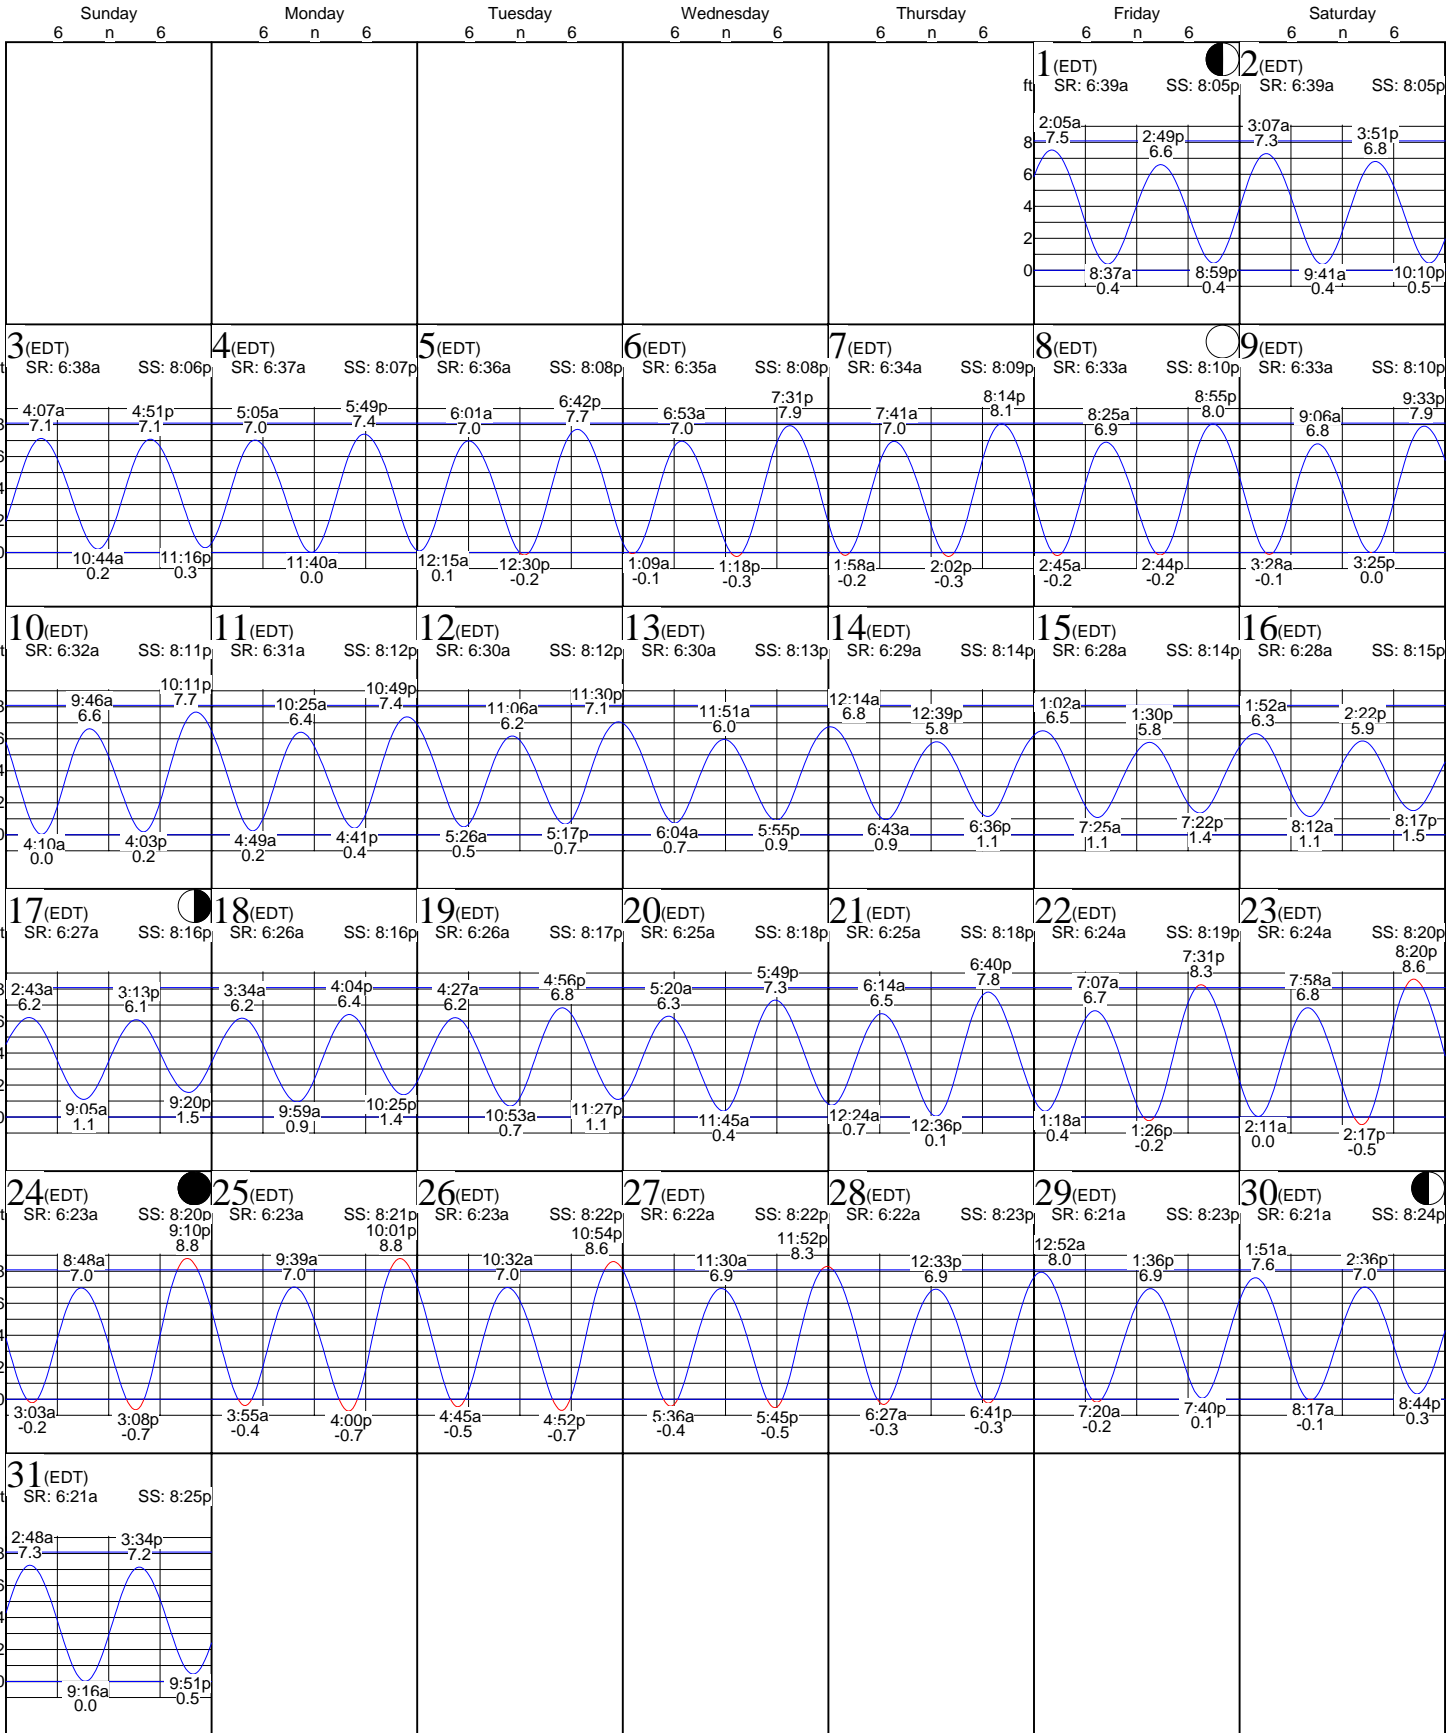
| Sunday 6 n 6 | Monday 6 n 6 | Tuesday 6 n 6 | Wednesday 6 n 6 | Thursday 6 n 6 | Friday 6 n 6 | Saturday 6 n 6 |
|---|---|---|---|---|---|---|
| | | | | | 1(EDT) ft SR: 6:39a SS: 8:05p 8 6 4 2 0 2:05a 7.5 2:49p 6.6 8:37a -0.4 8:59p -0.4 | 2(EDT) SR: 6:39a SS: 8:05p 3:07a 7.3 3:51p 6.8 9:41a -0.4 10:10p -0.5 |
| 3(EDT) SR: 6:38a SS: 8:06p 4:07a 7.1 4:51p 7.1 10:44a 0.2 11:16p 0.3 | 4(EDT) SR: 6:37a SS: 8:07p 5:05a 7.0 5:49p 7.4 11:40a 0.0 | 5(EDT) SR: 6:36a SS: 8:08p 6:01a 7.0 6:42p 7.7 12:15a 0.1 12:30p -0.2 | 6(EDT) SR: 6:35a SS: 8:08p 6:53a 7.0 7:31p 7.9 1:09a -0.1 1:18p -0.3 | 7(EDT) SR: 6:34a SS: 8:09p 7:41a 7.0 8:14p 8.1 1:58a -0.2 2:02p -0.3 | 8(EDT) SR: 6:33a SS: 8:10p 8:25a 6.9 8:55p 8.0 2:45a -0.2 2:44p -0.2 | 9(EDT) SR: 6:33a SS: 8:10p 9:06a 6.8 9:33p 7.9 3:28a -0.1 3:25p 0.0 |
| 10(EDT) SR: 6:32a SS: 8:11p 9:46a 6.6 10:11p 7.7 4:10a 0.0 4:03p 0.2 | 11(EDT) SR: 6:31a SS: 8:12p 10:25a 6.4 10:49p 7.4 4:49a 0.2 4:41p 0.4 | 12(EDT) SR: 6:30a SS: 8:12p 11:06a 6.2 11:30p 7.1 5:26a 0.5 5:17p 0.7 | 13(EDT) SR: 6:30a SS: 8:13p 11:51a 6.0 6:04a 0.7 5:55p 0.9 | 14(EDT) SR: 6:29a SS: 8:14p 12:14a 6.8 12:39p 5.8 6:43a 0.9 6:36p 1.1 | 15(EDT) SR: 6:28a SS: 8:14p 1:02a 6.5 1:30p 5.8 7:25a 1.1 7:22p 1.4 | 16(EDT) SR: 6:28a SS: 8:15p 1:52a 6.3 2:22p 5.9 8:12a 1.1 8:17p 1.5 |
| 17(EDT) SR: 6:27a SS: 8:16p 2:43a 6.2 3:13p 6.1 9:05a 1.1 9:20p 1.5 | 18(EDT) SR: 6:26a SS: 8:16p 3:34a 6.2 4:04p 6.4 9:59a 0.9 10:25p 1.4 | 19(EDT) SR: 6:26a SS: 8:17p 4:27a 6.2 4:56p 6.8 10:53a 0.7 11:27p 1.1 | 20(EDT) SR: 6:25a SS: 8:18p 5:20a 6.3 5:49p 7.3 11:45a 0.4 | 21(EDT) SR: 6:25a SS: 8:18p 6:14a 6.5 6:40p 7.8 12:24a 0.7 12:36p 0.1 | 22(EDT) SR: 6:24a SS: 8:19p 7:07a 6.7 7:31p 8.3 1:18a 0.4 1:26p -0.2 | 23(EDT) SR: 6:24a SS: 8:20p 7:58a 6.8 8:20p 8.6 2:11a 0.0 2:17p -0.5 |
| 24(EDT) SR: 6:23a SS: 8:20p 8:48a 7.0 9:10p 8.8 3:03a -0.2 3:08p -0.7 | 25(EDT) SR: 6:23a SS: 8:21p 9:39a 7.0 10:01p 8.8 3:55a -0.4 4:00p -0.7 | 26(EDT) SR: 6:23a SS: 8:22p 10:32a 7.0 10:54p 8.6 4:45a -0.5 4:52p -0.7 | 27(EDT) SR: 6:22a SS: 8:22p 11:30a 6.9 11:52p 8.3 5:36a -0.4 5:45p -0.5 | 28(EDT) SR: 6:22a SS: 8:23p 12:33p 6.9 6:27a -0.3 6:41p -0.3 | 29(EDT) SR: 6:21a SS: 8:23p 12:52a 8.0 1:36p 6.9 7:20a -0.2 7:40p 0.1 | 30(EDT) SR: 6:21a SS: 8:24p 1:51a 7.6 2:36p 7.0 8:17a -0.1 8:44p 0.3 |
| 31(EDT) SR: 6:21a SS: 8:25p 2:48a 7.3 3:34p 7.2 9:16a 0.0 9:51p 0.5 | | | | | | |